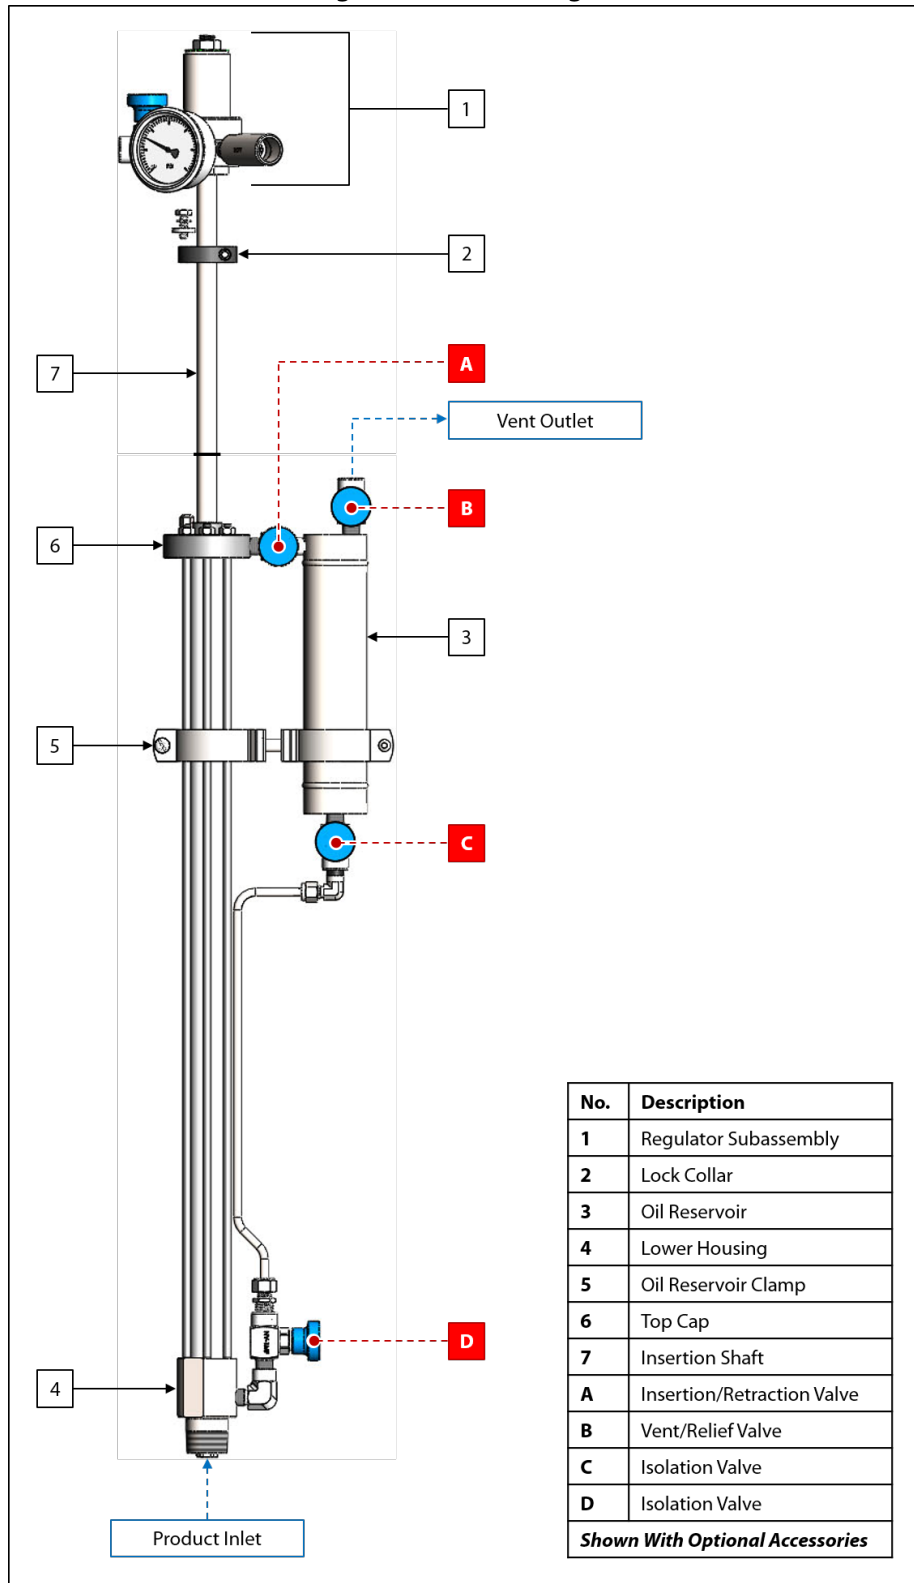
1

2

7

A

Vent Outlet

B

6

3

5

C

D

4

Product Inlet

| No. | Description |
|---|---|
| 1 | Regulator Subassembly |
| 2 | Lock Collar |
| 3 | Oil Reservoir |
| 4 | Lower Housing |
| 5 | Oil Reservoir Clamp |
| 6 | Top Cap |
| 7 | Insertion Shaft |
| A | Insertion/Retraction Valve |
| B | Vent/Relief Valve |
| C | Isolation Valve |
| D | Isolation Valve |
| Shown With Optional Accessories | |